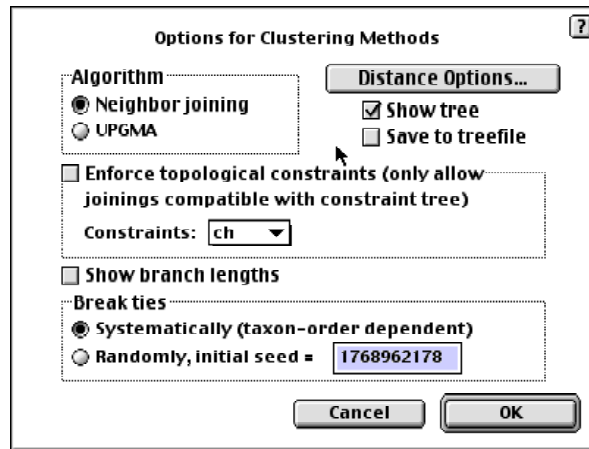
?

Options for Clustering Methods

Algorithm
Neighbor joining
UPGMA

Distance Options...
Show tree
Save to treefile

Enforce topological constraints (only allow joinings compatible with constraint tree)
Constraints: ch

Show branch lengths

Break ties
Systematically (taxon-order dependent)
Randomly, initial seed = 1768962178

Cancel
OK